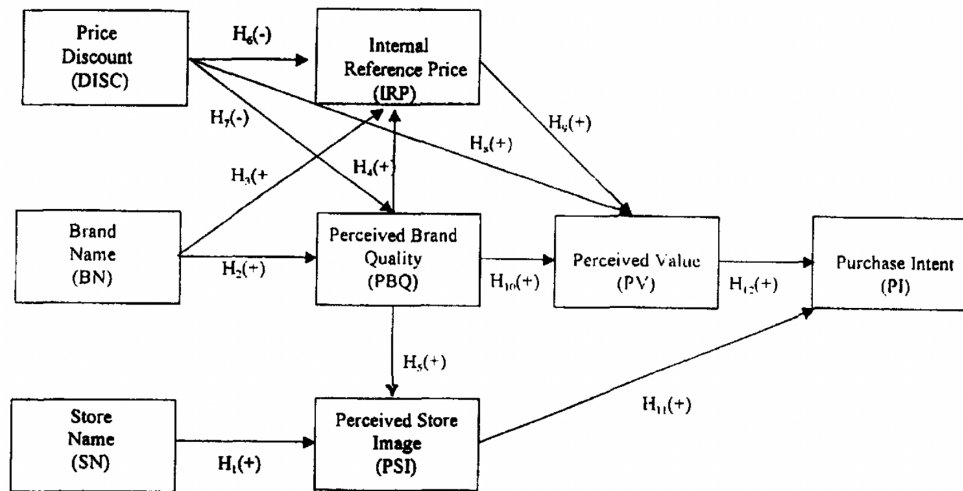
Price Discount (DISC)

$H_6(-)$

Internal Reference Price (IRP)

$H_7(-)$

$H_9(+)$

$H_8(+)$

$H_3(+$

$H_4(+)$

Brand Name (BN)

$H_2(+)$

Perceived Brand Quality (PBQ)

$H_{10}(+)$

Perceived Value (PV)

$H_{12}(+)$

Purchase Intent (PI)

$H_5(+)$

$H_{11}(+)$

Store Name (SN)

$H_1(+)$

Perceived Store Image (PSI)